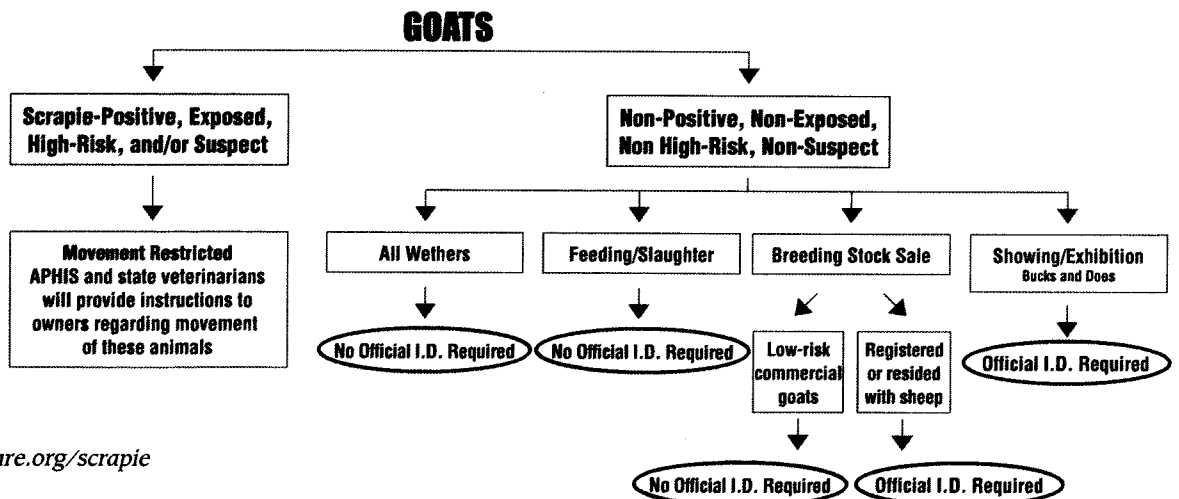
GOATS

Scrapie-Positive, Exposed, High-Risk, and/or Suspect

Movement Restricted
APHIS and state veterinarians will provide instructions to owners regarding movement of these animals

Non-Positive, Non-Exposed, Non High-Risk, Non-Suspect

All Wethers

No Official I.D. Required

Feeding/Slaughter

No Official I.D. Required

Breeding Stock Sale

Low-risk commercial goats

No Official I.D. Required

Registered or resided with sheep

Official I.D. Required

Showing/Exhibition
Bucks and Does

Official I.D. Required

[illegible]ure.org/scrapie